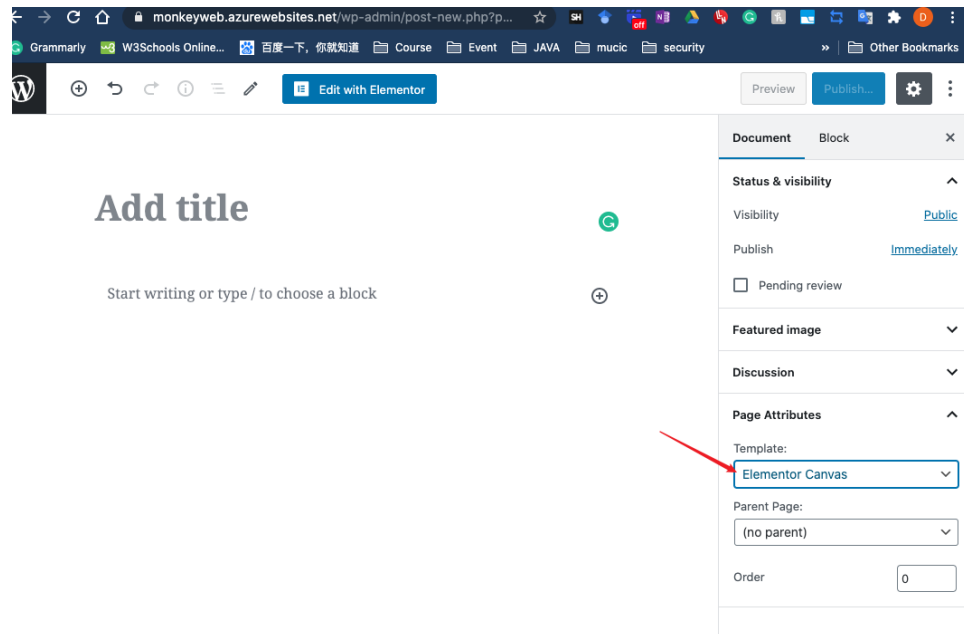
monkeyweb.azurewebsites.net/wp-admin/post-new.php?p...

SH off D

Grammarly W3Schools Online... 百度一下，你就知道 Course Event JAVA mucic security » Other Bookmarks

Edit with Elementor

Preview Publish...

Add title

Start writing or type / to choose a block

Document Block ×

Status & visibility

Visibility Public

Publish Immediately

Pending review

Featured image

Discussion

Page Attributes

Template:

Elementor Canvas

Parent Page:

(no parent)

Order 0